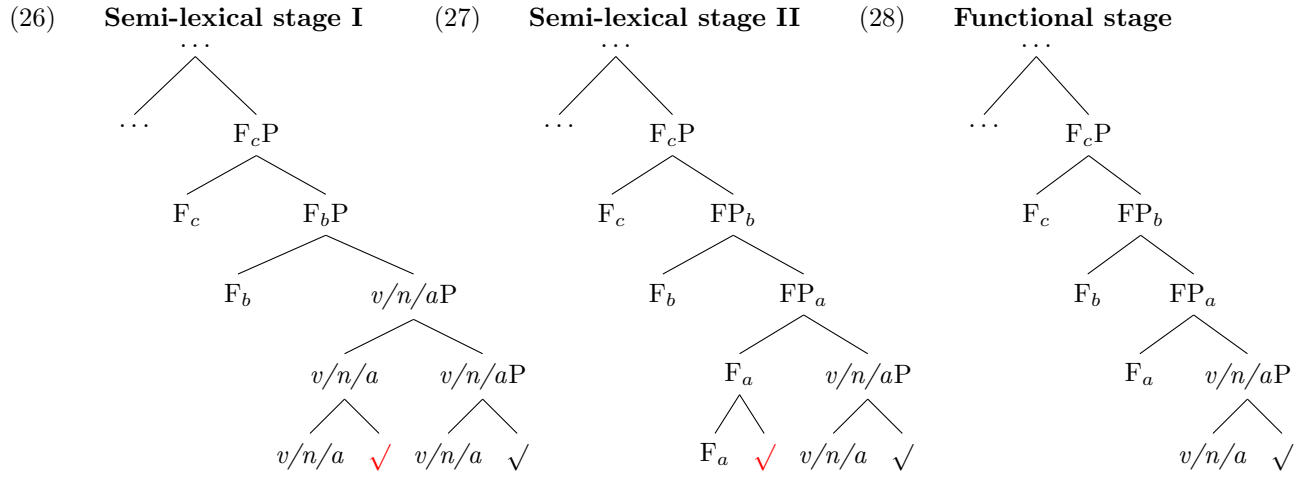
(26) **Semi-lexical stage I**

...

... $F_cP$

$F_c$ $F_bP$

$F_b$ $v/n/aP$

$v/n/a$ $v/n/aP$

$v/n/a$ $\surd$ $v/n/a$ $\surd$

(27) **Semi-lexical stage II**

...

... $F_cP$

$F_c$ $FP_b$

$F_b$ $FP_a$

$F_a$ $v/n/aP$

$F_a$ $\surd$ $v/n/a$ $\surd$

(28) **Functional stage**

...

... $F_cP$

$F_c$ $FP_b$

$F_b$ $FP_a$

$F_a$ $v/n/aP$

$v/n/a$ $\surd$